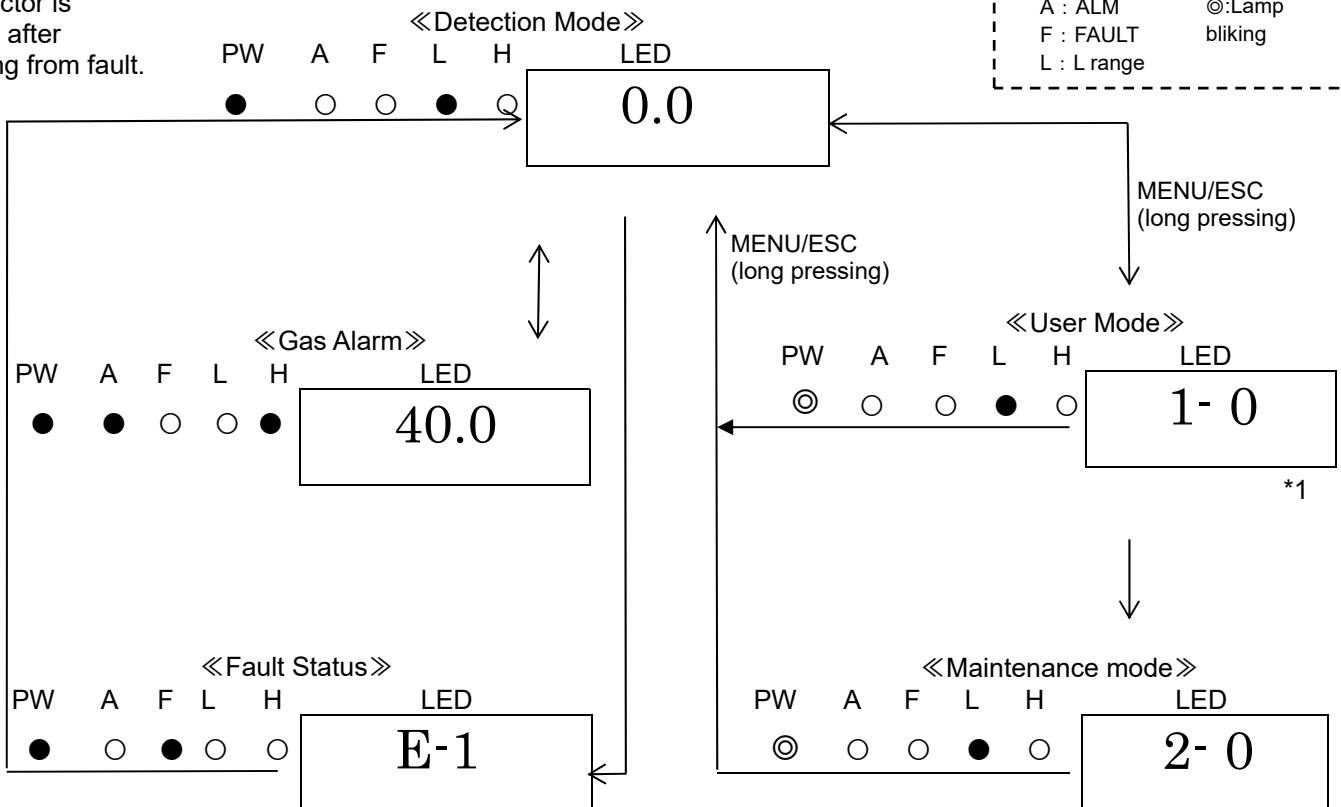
ctor is
after
g from fault.

≪Detection Mode≫

PW A F L H LED

● ○ ○ ● ○

0.0

A：ALM ◎:Lamp
F：FAULT bliking
L：L range

MENU/ESC
(long pressing)

MENU/ESC
(long pressing)

≪Gas Alarm≫

PW A F L H LED

● ● ○ ○ ●

40.0

≪User Mode≫

PW A F L H LED

◎ ○ ○ ● ○

1- 0

*1

≪Fault Status≫

PW A F L H LED

● ○ ● ○ ○

E-1

≪Maintenance mode≫

PW A F L H LED

◎ ○ ○ ● ○

2- 0